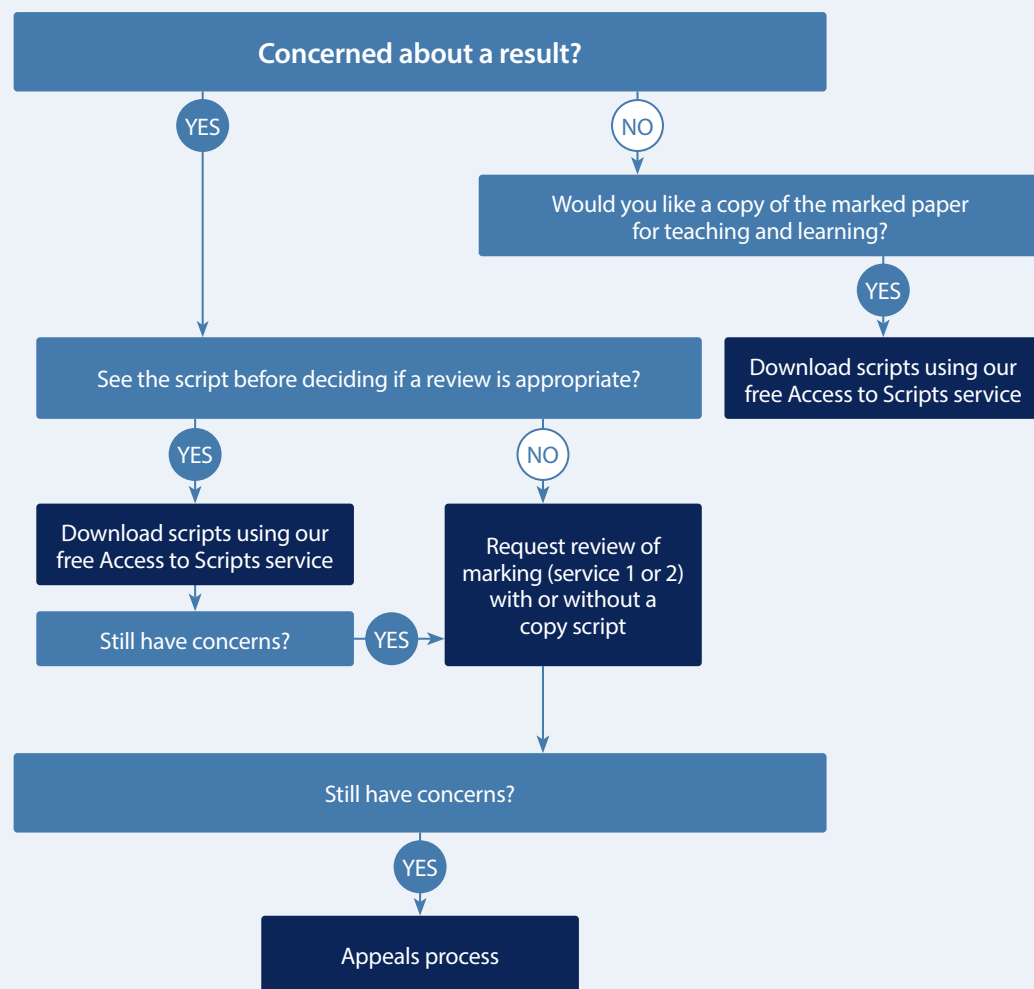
Concerned about a result?

YES

NO

Would you like a copy of the marked paper for teaching and learning?

YES

Download scripts using our free Access to Scripts service

See the script before deciding if a review is appropriate?

YES

NO

Download scripts using our free Access to Scripts service

Request review of marking (service 1 or 2) with or without a copy script

Still have concerns?

YES

Still have concerns?

YES

Appeals process